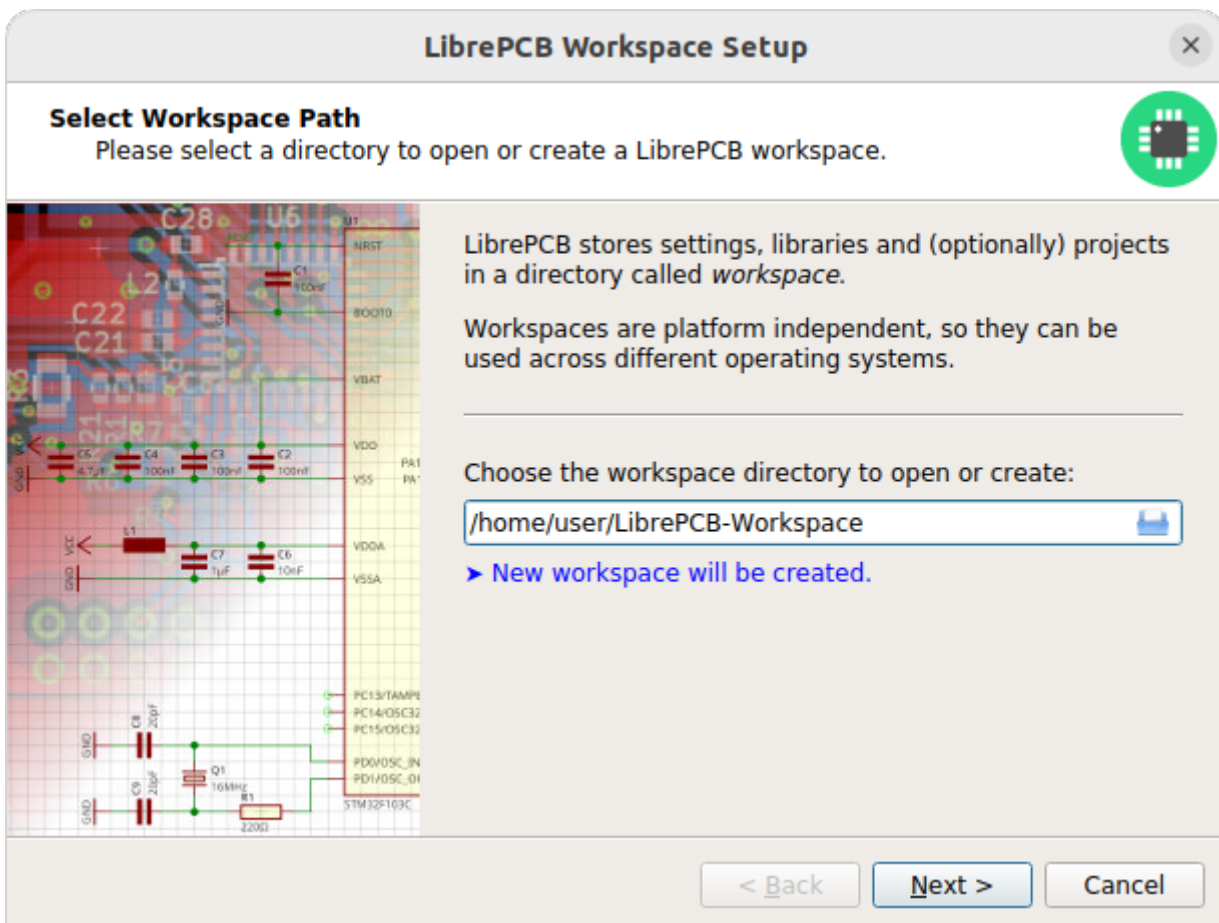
LibrePCB Workspace Setup

Select Workspace Path
Please select a directory to open or create a LibrePCB workspace.

C28 U6 U1 NRST C1 100nF BOOT0 L2 C22 C21 VBAT VDD C5 4.7µF C4 100nF C3 100nF C2 100nF VSS PA1 PA1 GND L1 VCC C7 1µF C6 10nF VDDA GND VSSA PC13/TAMP PC14/OSC32 PC15/OSC32 C8 20pF GND Q1 16MHz PD0/OSC_IN PD1/OSC_O C9 20pF GND R1 220Ω STM32F103C

LibrePCB stores settings, libraries and (optionally) projects in a directory called workspace.

Workspaces are platform independent, so they can be used across different operating systems.

Choose the workspace directory to open or create:

/home/user/LibrePCB-Workspace

➤ New workspace will be created.

< Back
Next >
Cancel